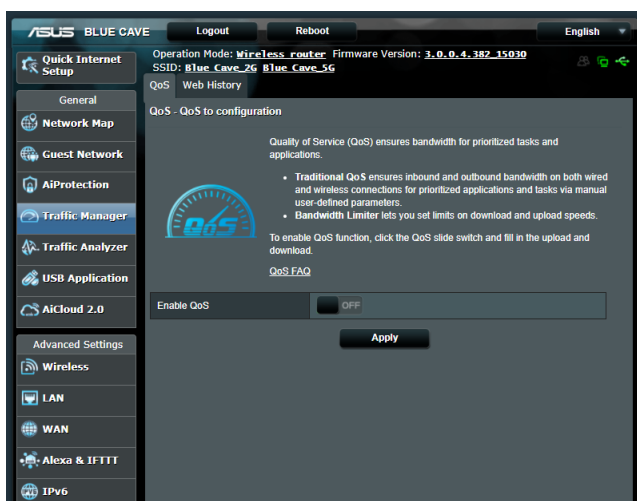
ASUS BLUE CAVE

Logout

Reboot

English

Quick Internet Setup

Operation Mode: Wireless router Firmware Version: 3.0.0.4.382_15030

SSID: Blue Cave_2G Blue Cave_5G

General

Network Map

Guest Network

AiProtection

Traffic Manager

Traffic Analyzer

USB Application

AiCloud 2.0

Advanced Settings

Wireless

LAN

WAN

Alexa & IFTTT

IPv6

QoS

Web History

QoS - QoS to configuration

QoS

Quality of Service (QoS) ensures bandwidth for prioritized tasks and applications.

• Traditional QoS ensures inbound and outbound bandwidth on both wired and wireless connections for prioritized applications and tasks via manual user-defined parameters.

• Bandwidth Limiter lets you set limits on download and upload speeds.

To enable QoS function, click the QoS slide switch and fill in the upload and download.

QoS FAQ

Enable QoS

OFF

Apply